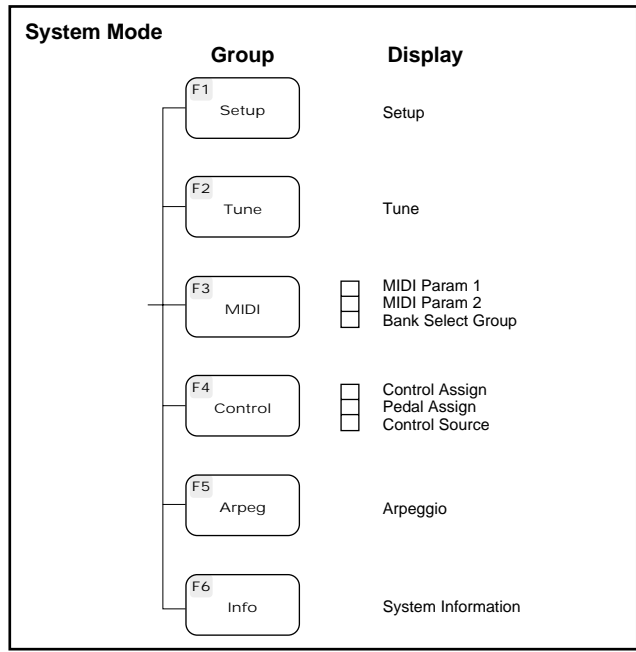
System Mode

Group

Display

F1
Setup

Setup

F2
Tune

Tune

F3
MIDI

MIDI Param 1
MIDI Param 2
Bank Select Group

F4
Control

Control Assign
Pedal Assign
Control Source

F5
Arpeg

Arpeggio

F6
Info

System Information